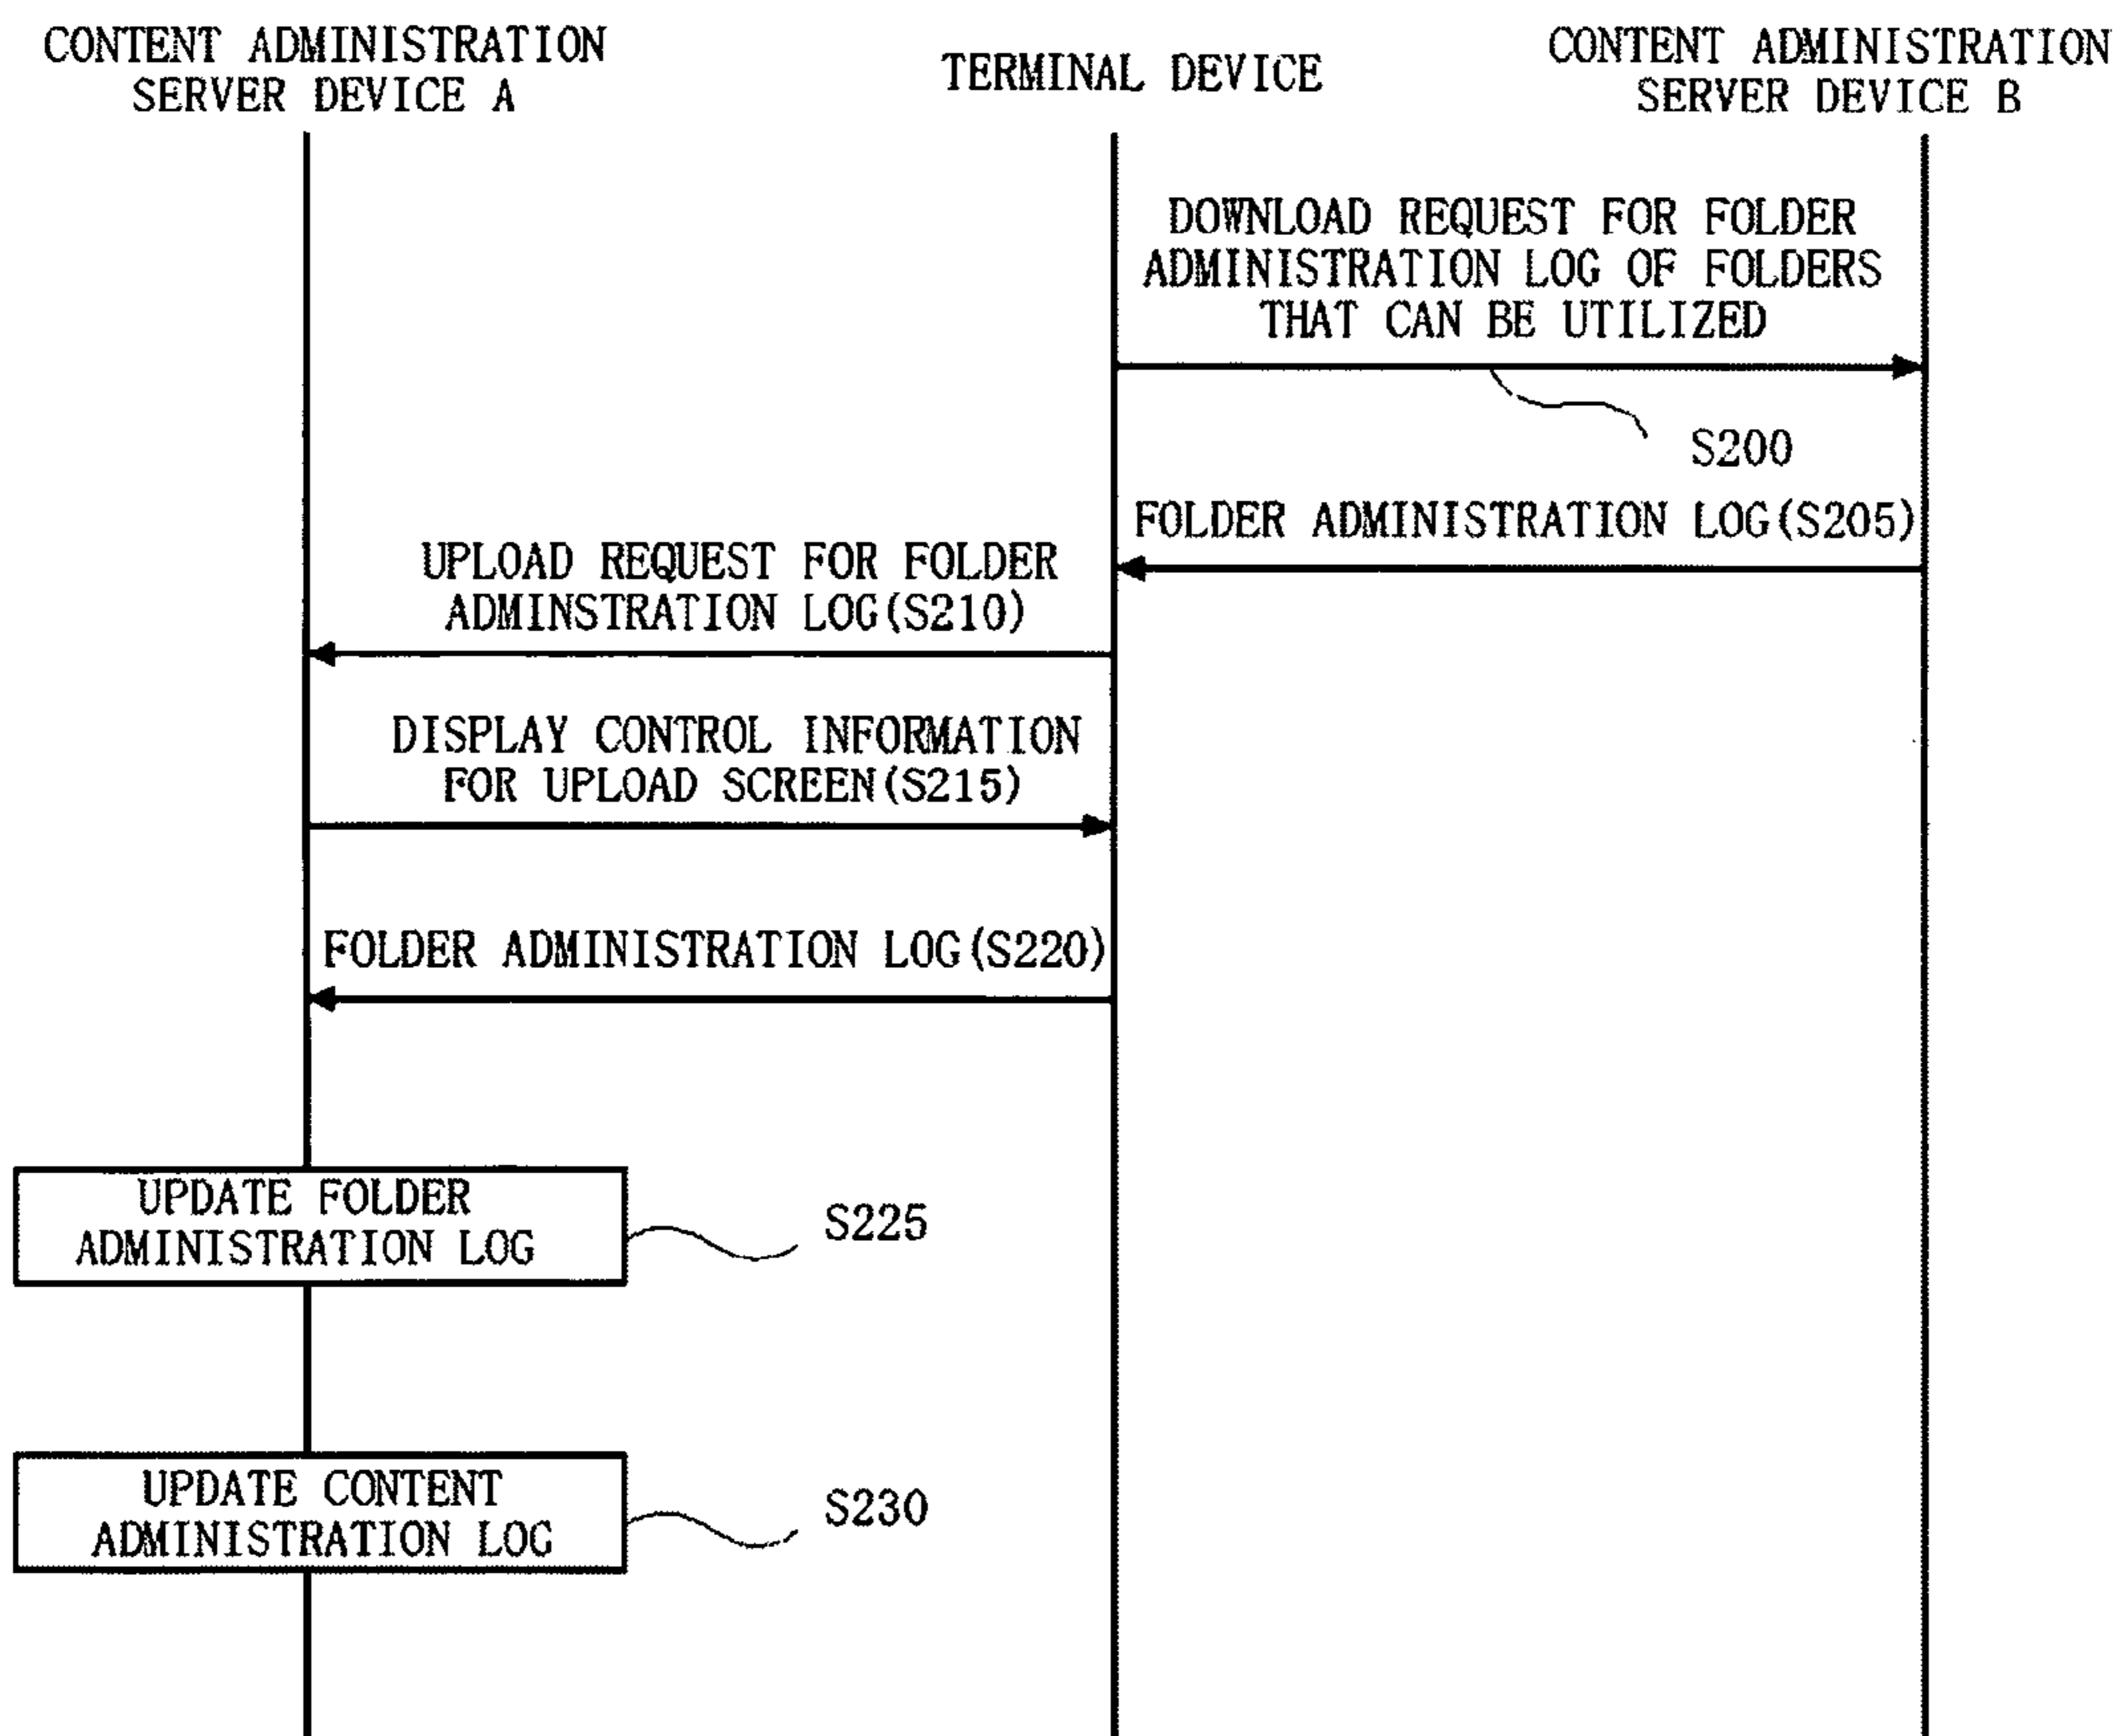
CONTENT ADMINISTRATION SERVER DEVICE A

TERMINAL DEVICE

CONTENT ADMINISTRATION SERVER DEVICE B

DOWNLOAD REQUEST FOR FOLDER ADMINISTRATION LOG OF FOLDERS THAT CAN BE UTILIZED

S200

FOLDER ADMINISTRATION LOG(S205)

UPLOAD REQUEST FOR FOLDER ADMINSTRATION LOG(S210)

DISPLAY CONTROL INFORMATION FOR UPLOAD SCREEN(S215)

FOLDER ADMINISTRATION LOG(S220)

UPDATE FOLDER ADMINISTRATION LOG

S225

UPDATE CONTENT ADMINISTRATION LOG

S230